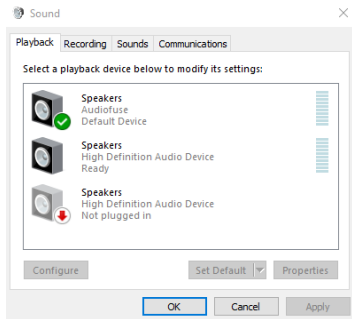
Sound

Playback Recording Sounds Communications

Select a playback device below to modify its settings:

Speakers
Audiofuse
Default Device

Speakers
High Definition Audio Device
Ready

Speakers
High Definition Audio Device
Not plugged in

Configure

Set Default

Properties

OK

Cancel

Apply